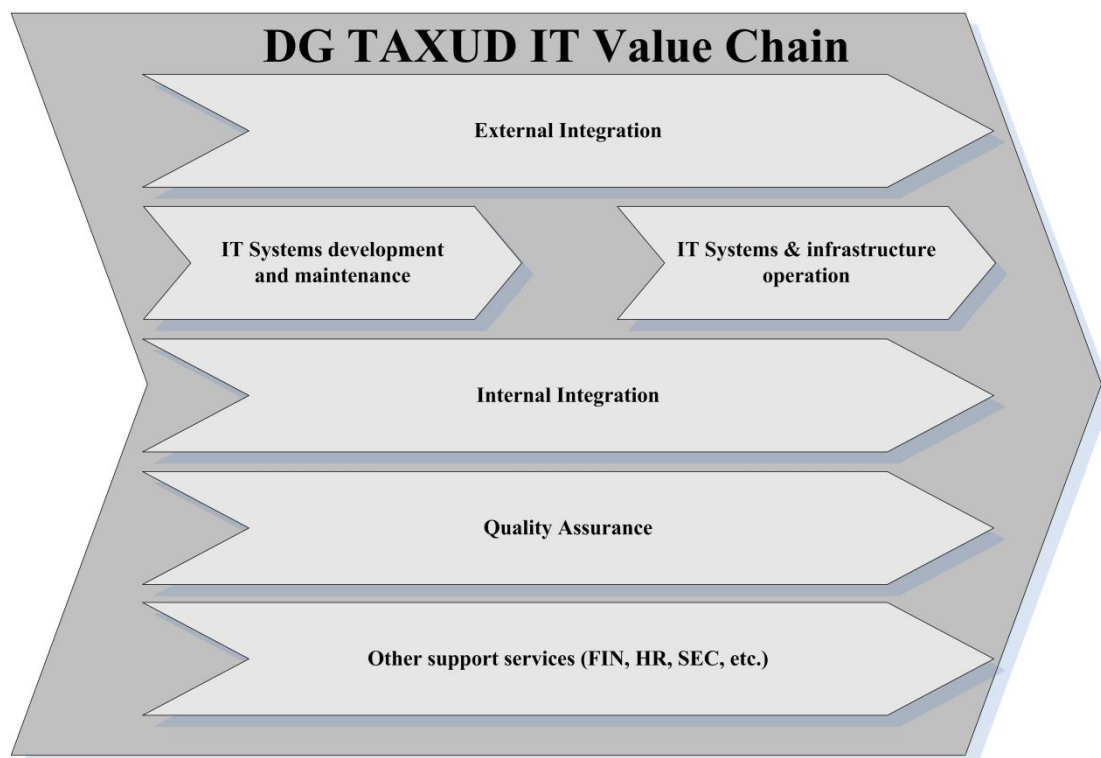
DG TAXUD IT Value Chain

External Integration

IT Systems development and maintenance

IT Systems & infrastructure operation

Internal Integration

Quality Assurance

Other support services (FIN, HR, SEC, etc.)